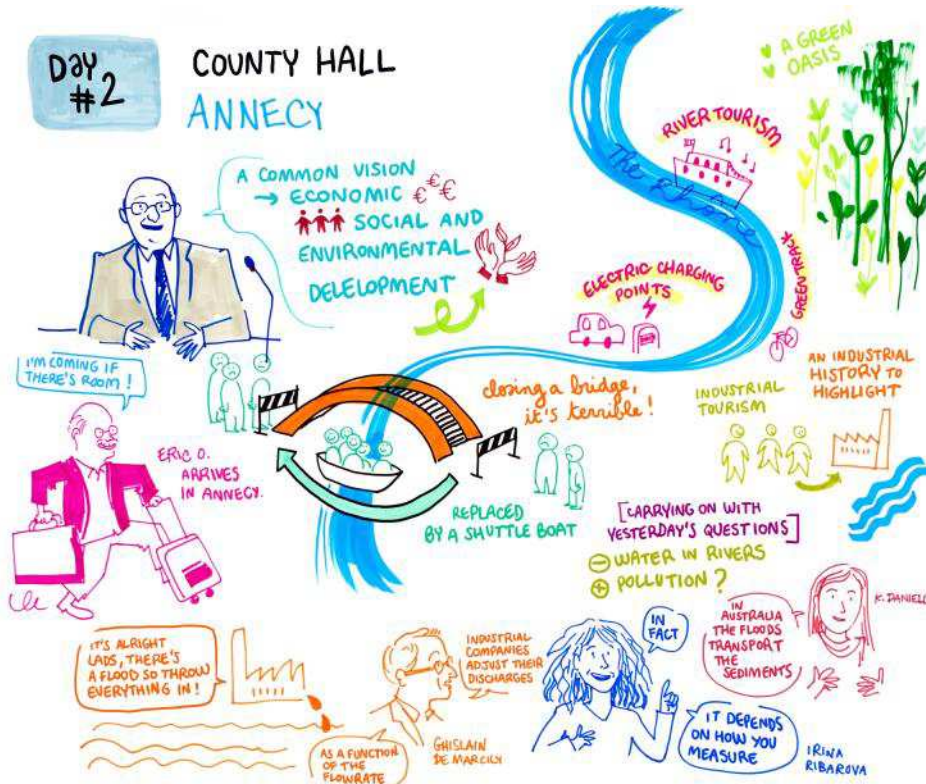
DAY #2

COUNTY HALL
ANNECY

A COMMON VISION
→ ECONOMIC €€
SOCIAL AND
ENVIRONMENTAL
DELELOPMENT

RIVER TOURISM

The Rhône

A GREEN OASIS

GREEN TRACK

ELECTRIC CHARGING POINTS

I'M COMING IF THERE'S ROOM!

ERIC O. ARRIVES IN ANNECY.

closing a bridge, it's terrible!

REPLACED BY A SHUTTLE BOAT

INDUSTRIAL TOURISM

AN INDUSTRIAL HISTORY TO HIGHLIGHT

[CARRYING ON WITH YESTERDAY'S QUESTIONS]
⊖ WATER IN RIVERS
⊕ POLLUTION ?

IN FACT

IN AUSTRALIA THE FLOODS TRANSPORT THE SEDIMENTS

K. DANIELL

IT'S ALRIGHT LADS, THERE'S A FLOOD SO THROW EVERYTHING IN!

INDUSTRIAL COMPANIES ADJUST THEIR DISCHARGES

AS A FUNCTION OF THE FLOWRATE

GHISLAIN DE MARCILY

IT DEPENDS ON HOW YOU MEASURE

IRINA RIBAROVA